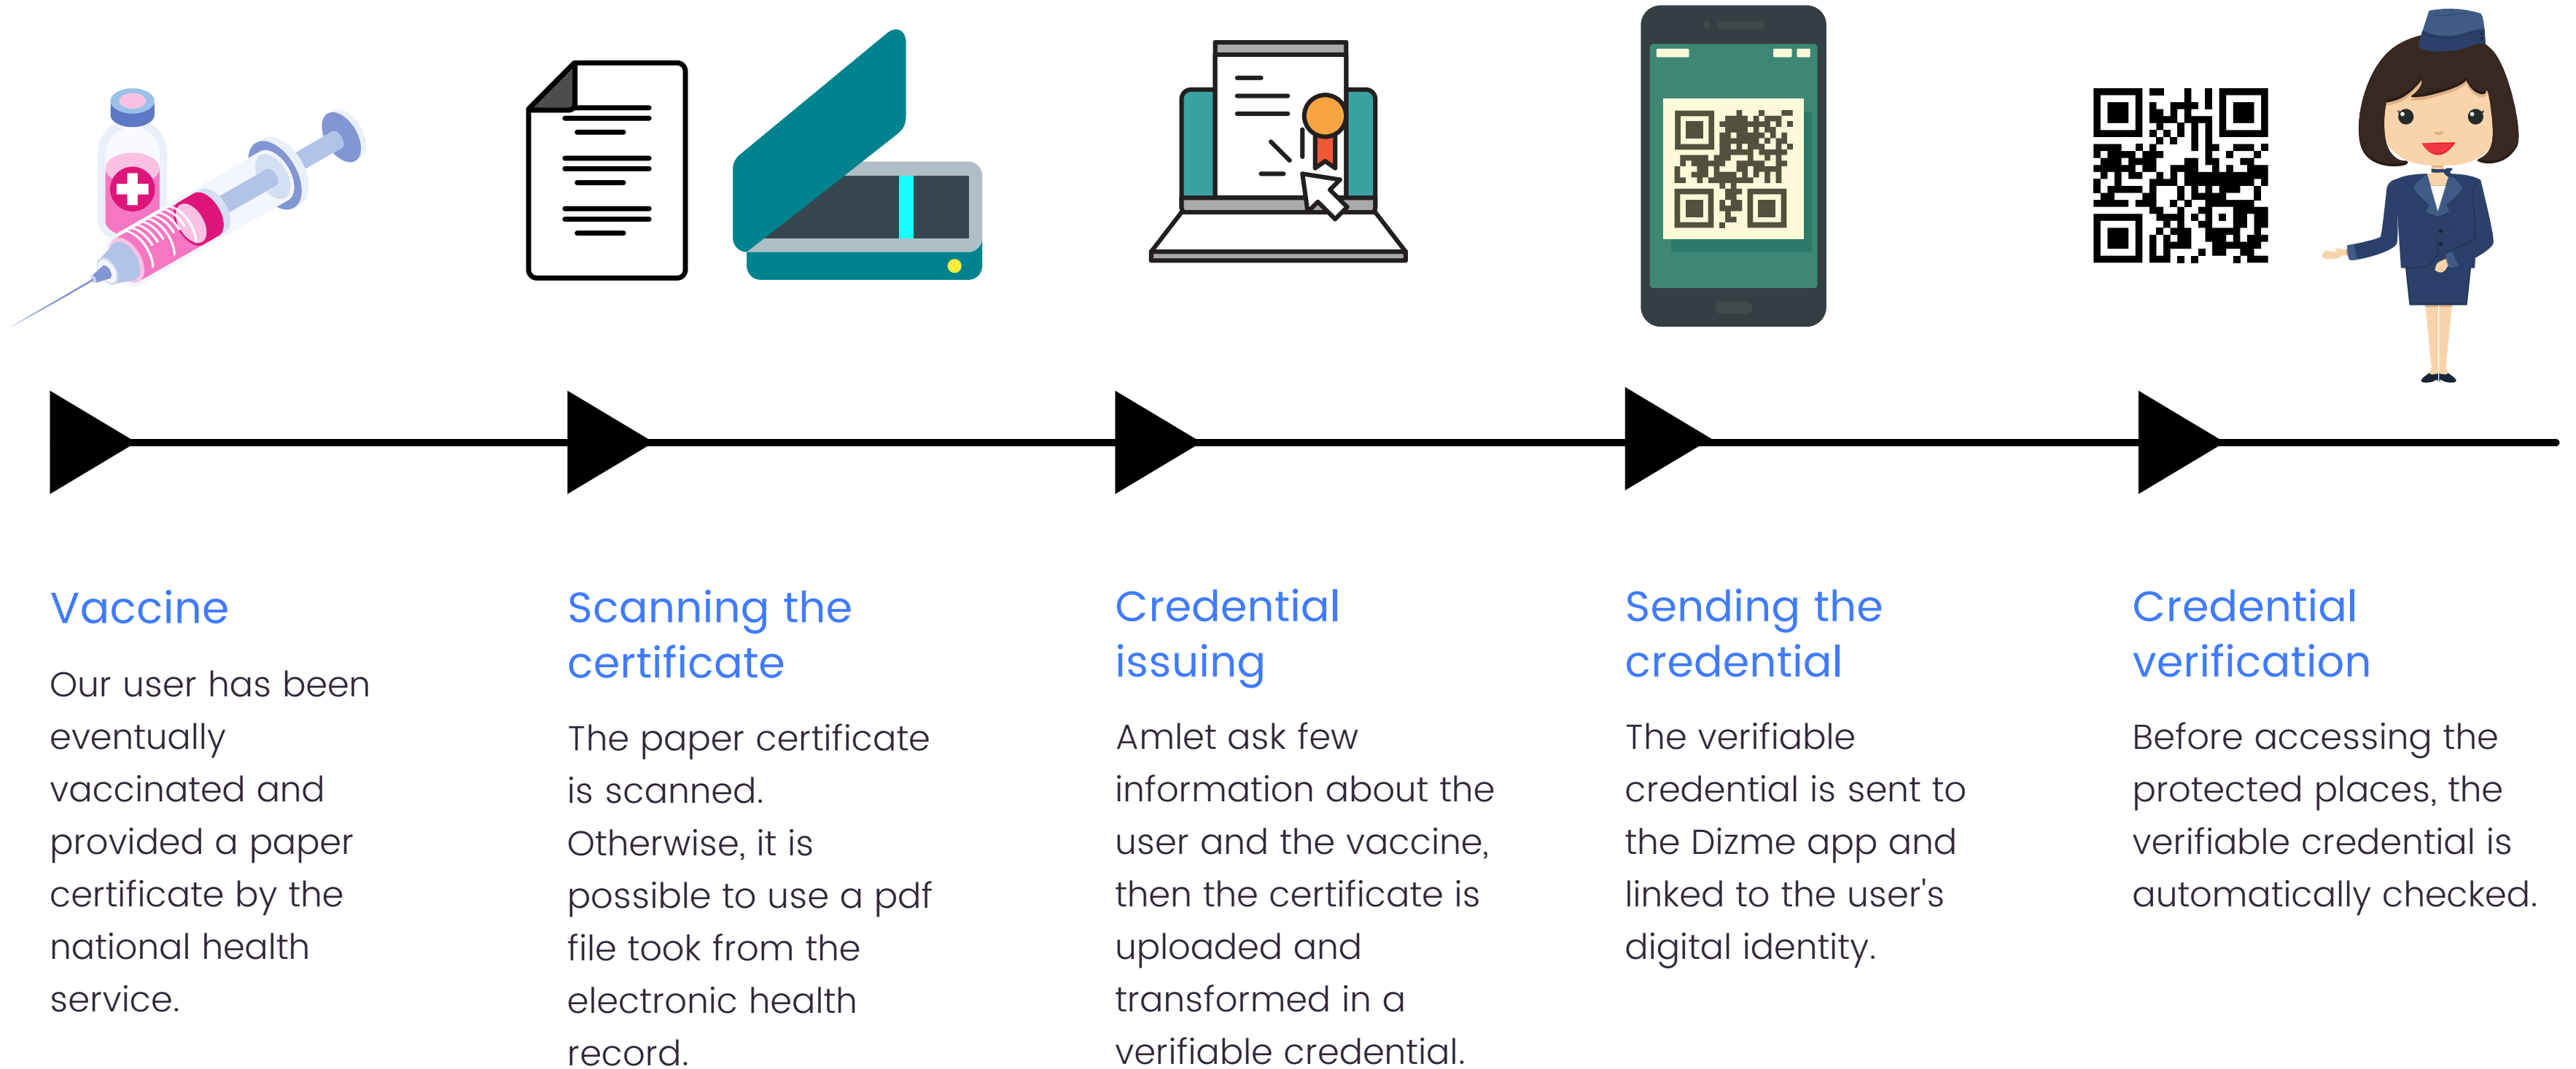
Vaccine

Our user has been eventually vaccinated and provided a paper certificate by the national health service.

Scanning the certificate

The paper certificate is scanned. Otherwise, it is possible to use a pdf file took from the electronic health record.

Credential issuing

Amlet ask few information about the user and the vaccine, then the certificate is uploaded and transformed in a verifiable credential.

Sending the credential

The verifiable credential is sent to the Dizme app and linked to the user's digital identity.

Credential verification

Before accessing the protected places, the verifiable credential is automatically checked.